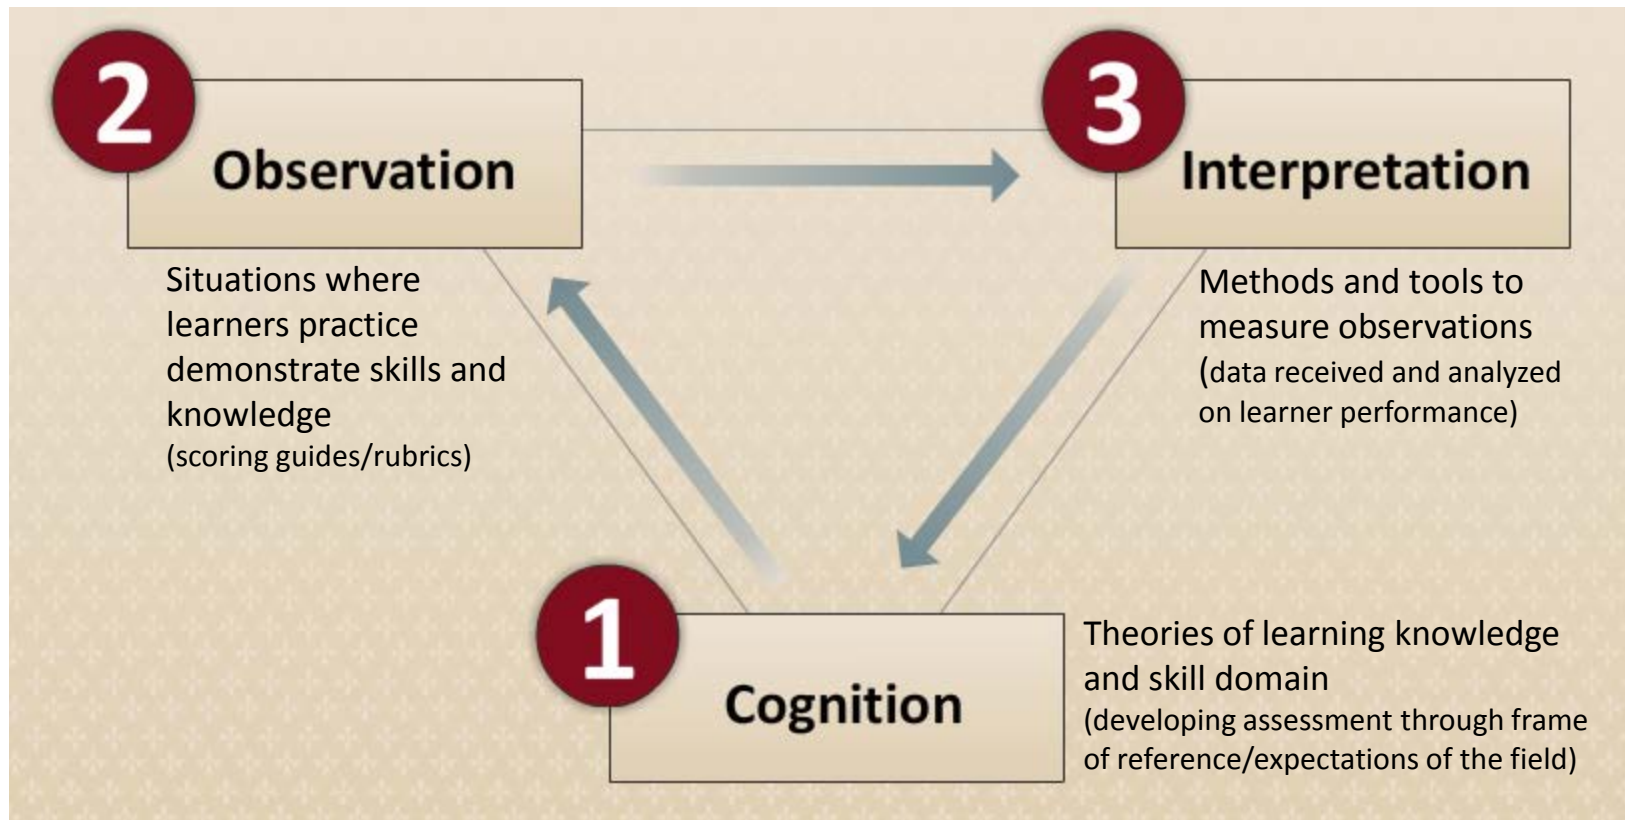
2

Observation

Situations where learners practice demonstrate skills and knowledge
(scoring guides/rubrics)

3

Interpretation

Methods and tools to measure observations
(data received and analyzed on learner performance)

1

Cognition

Theories of learning knowledge and skill domain
(developing assessment through frame of reference/expectations of the field)